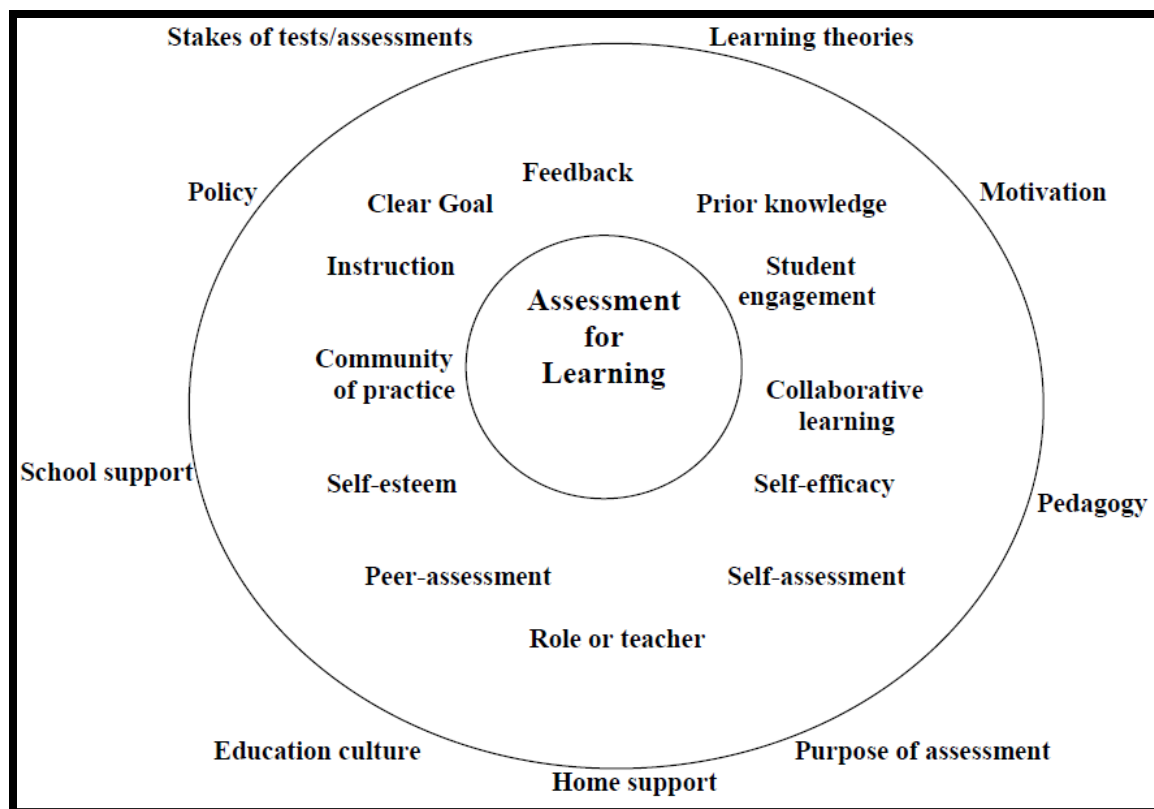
Stakes of tests/assessments

Learning theories

Policy

Feedback

Clear Goal

Prior knowledge

Motivation

Instruction

Student engagement

Assessment for Learning

Community of practice

Collaborative learning

School support

Self-esteem

Self-efficacy

Pedagogy

Peer-assessment

Self-assessment

Role or teacher

Education culture

Purpose of assessment

Home support